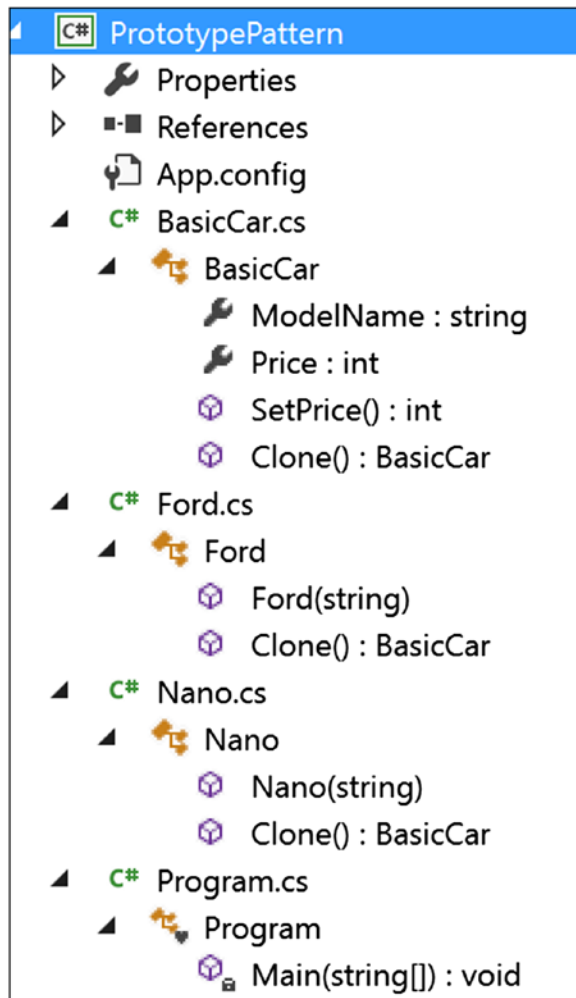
C# PrototypePattern
Properties
References
App.config
C# BasicCar.cs
BasicCar
ModelName : string
Price : int
SetPrice() : int
Clone() : BasicCar
C# Ford.cs
Ford
Ford(string)
Clone() : BasicCar
C# Nano.cs
Nano
Nano(string)
Clone() : BasicCar
C# Program.cs
Program
Main(string[]) : void